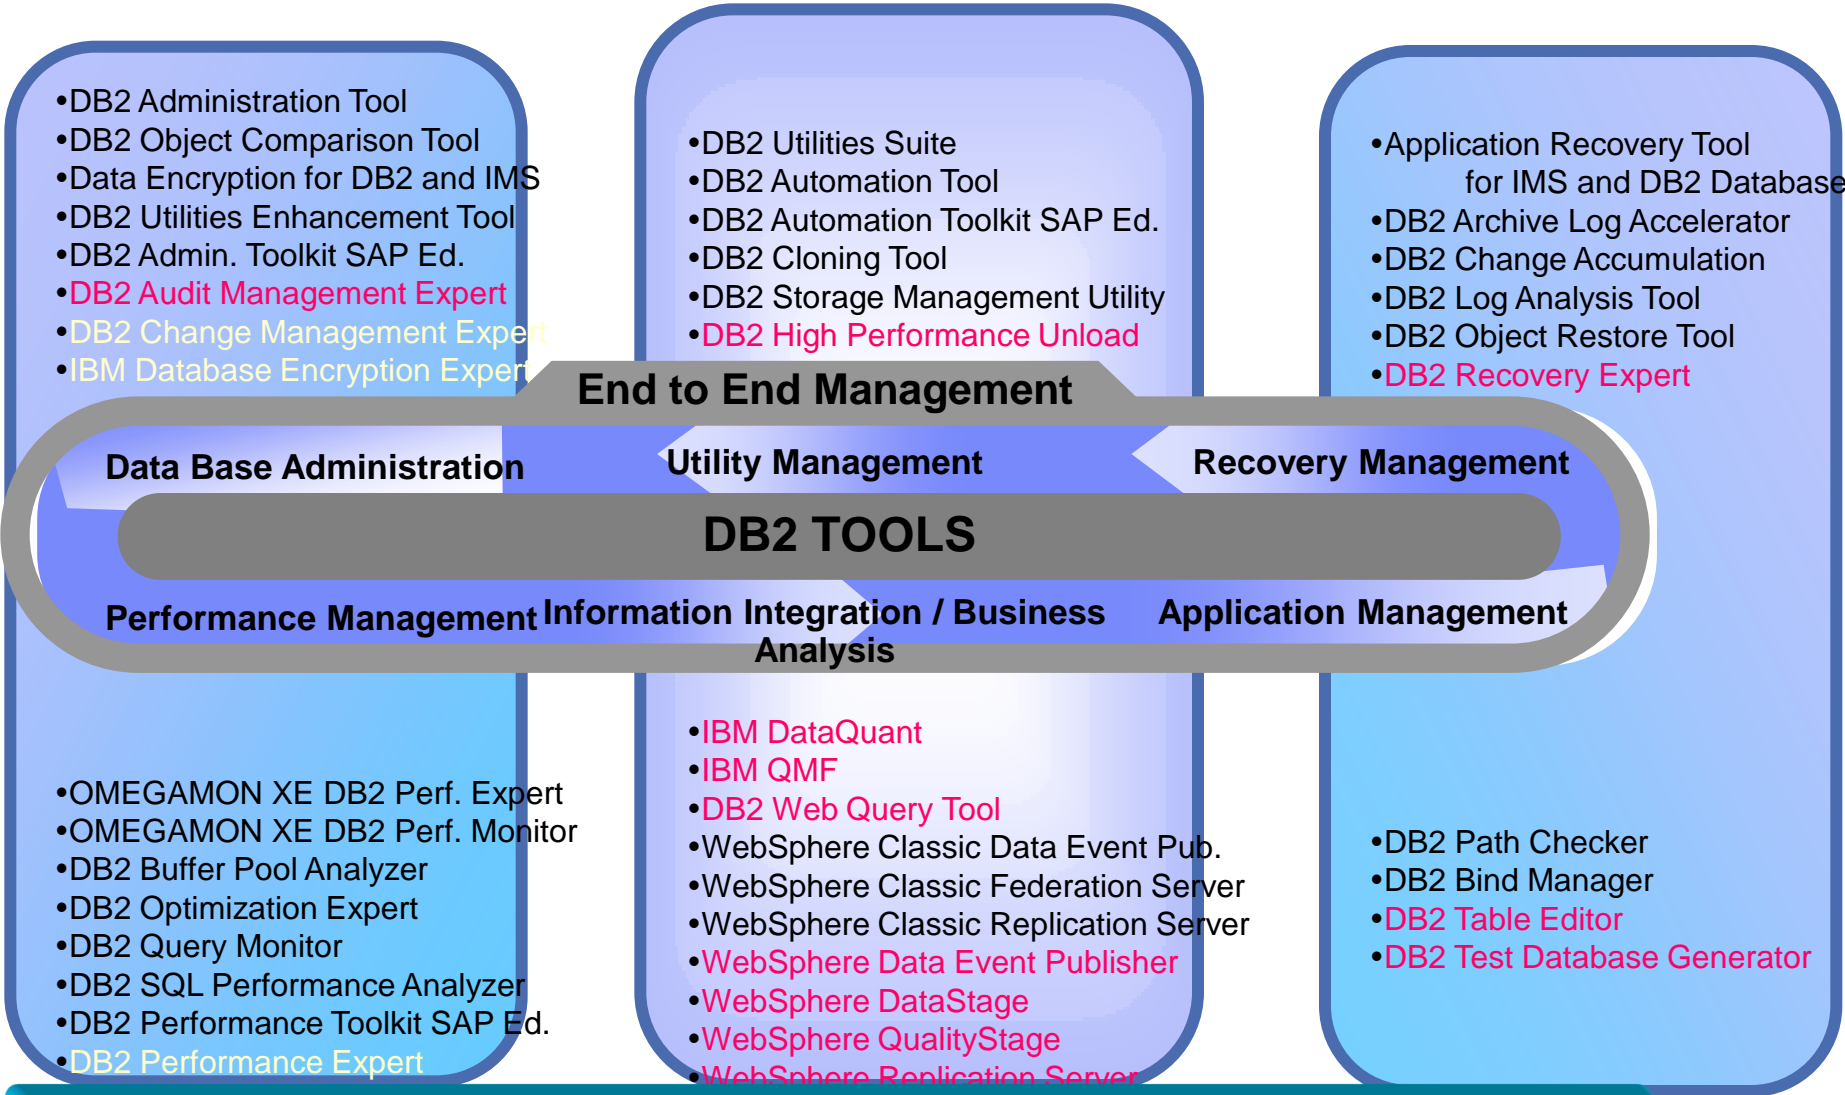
•DB2 Administration Tool
•DB2 Object Comparison Tool
•Data Encryption for DB2 and IMS
•DB2 Utilities Enhancement Tool
•DB2 Admin. Toolkit SAP Ed.
•DB2 Audit Management Expert
•DB2 Change Management Expert
•IBM Database Encryption Expert

•DB2 Utilities Suite
•DB2 Automation Tool
•DB2 Automation Toolkit SAP Ed.
•DB2 Cloning Tool
•DB2 Storage Management Utility
•DB2 High Performance Unload

•Application Recovery Tool for IMS and DB2 Database
•DB2 Archive Log Accelerator
•DB2 Change Accumulation
•DB2 Log Analysis Tool
•DB2 Object Restore Tool
•DB2 Recovery Expert

End to End Management

Data Base Administration

Utility Management

Recovery Management

DB2 TOOLS

Performance Management

Information Integration / Business Analysis

Application Management

•OMEGAMON XE DB2 Perf. Expert
•OMEGAMON XE DB2 Perf. Monitor
•DB2 Buffer Pool Analyzer
•DB2 Optimization Expert
•DB2 Query Monitor
•DB2 SQL Performance Analyzer
•DB2 Performance Toolkit SAP Ed.
•DB2 Performance Expert

•IBM DataQuant
•IBM QMF
•DB2 Web Query Tool
•WebSphere Classic Data Event Pub.
•WebSphere Classic Federation Server
•WebSphere Classic Replication Server
•WebSphere Data Event Publisher
•WebSphere DataStage
•WebSphere QualityStage
•WebSphere Replication Server

•DB2 Path Checker
•DB2 Bind Manager
•DB2 Table Editor
•DB2 Test Database Generator